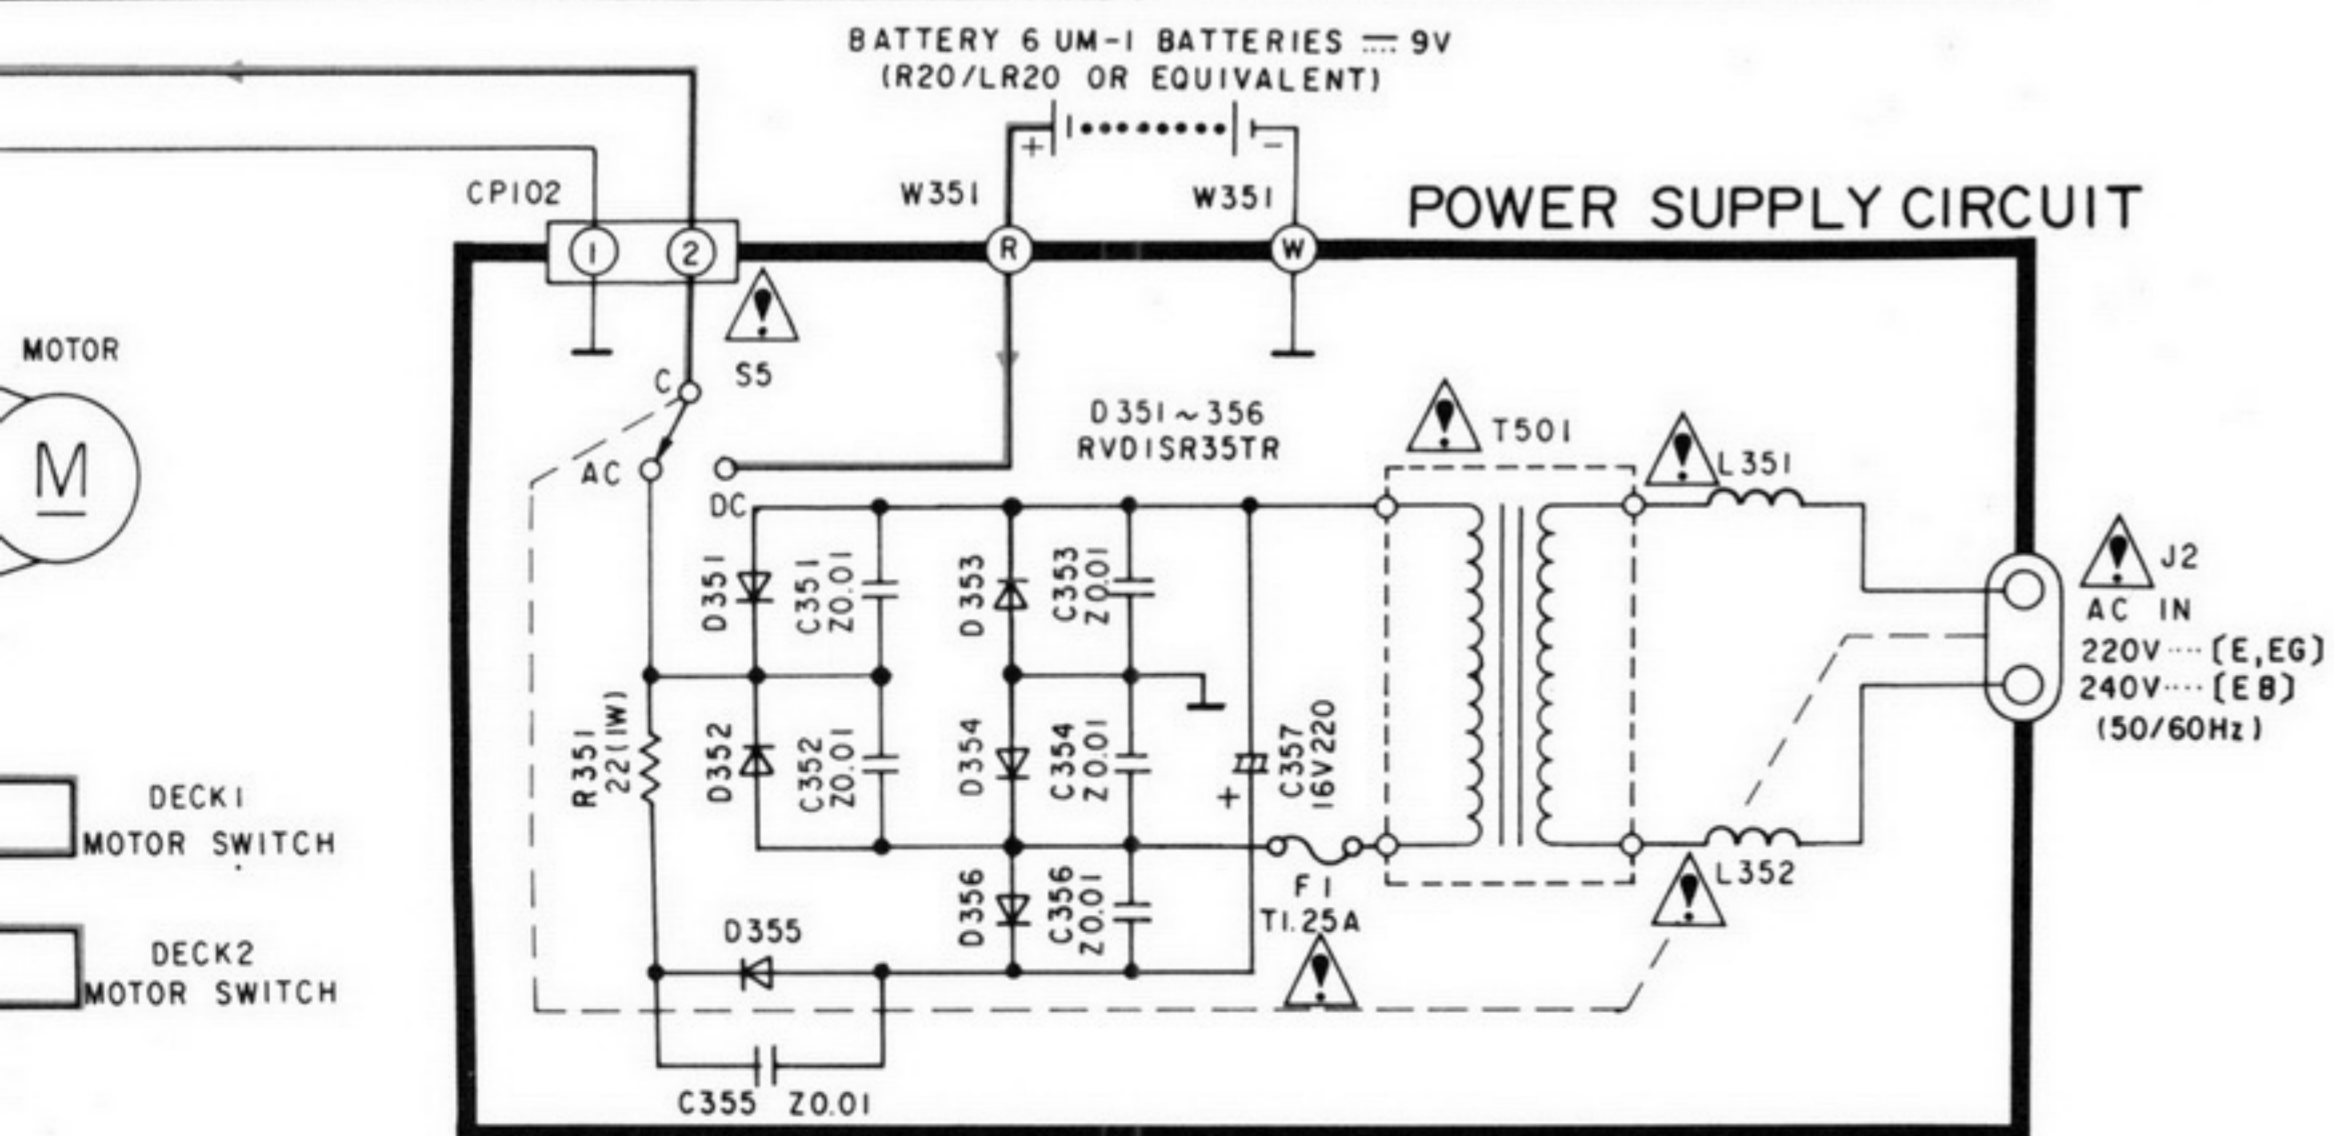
BATTERY 6 UM-1 BATTERIES ⎓ 9V
(R20/LR20 OR EQUIVALENT)

+ −

CP102 W351 W351

POWER SUPPLY CIRCUIT

1 2 R W

MOTOR

M

C S5

AC DC

D351 ~ 356
RVD1SR35TR

T501

L351

J2
AC IN
220V ···· (E,EG)
240V ···· (EB)
(50/60Hz)

D351 C351 Z0.01 D353 C353 Z0.01

R351 22(1W) D352 C352 Z0.01 D354 C354 Z0.01 + C357 16V220

DECK1
MOTOR SWITCH

F1
T1.25A

L352

D356 C356 Z0.01

D355

DECK2
MOTOR SWITCH

C355 Z0.01